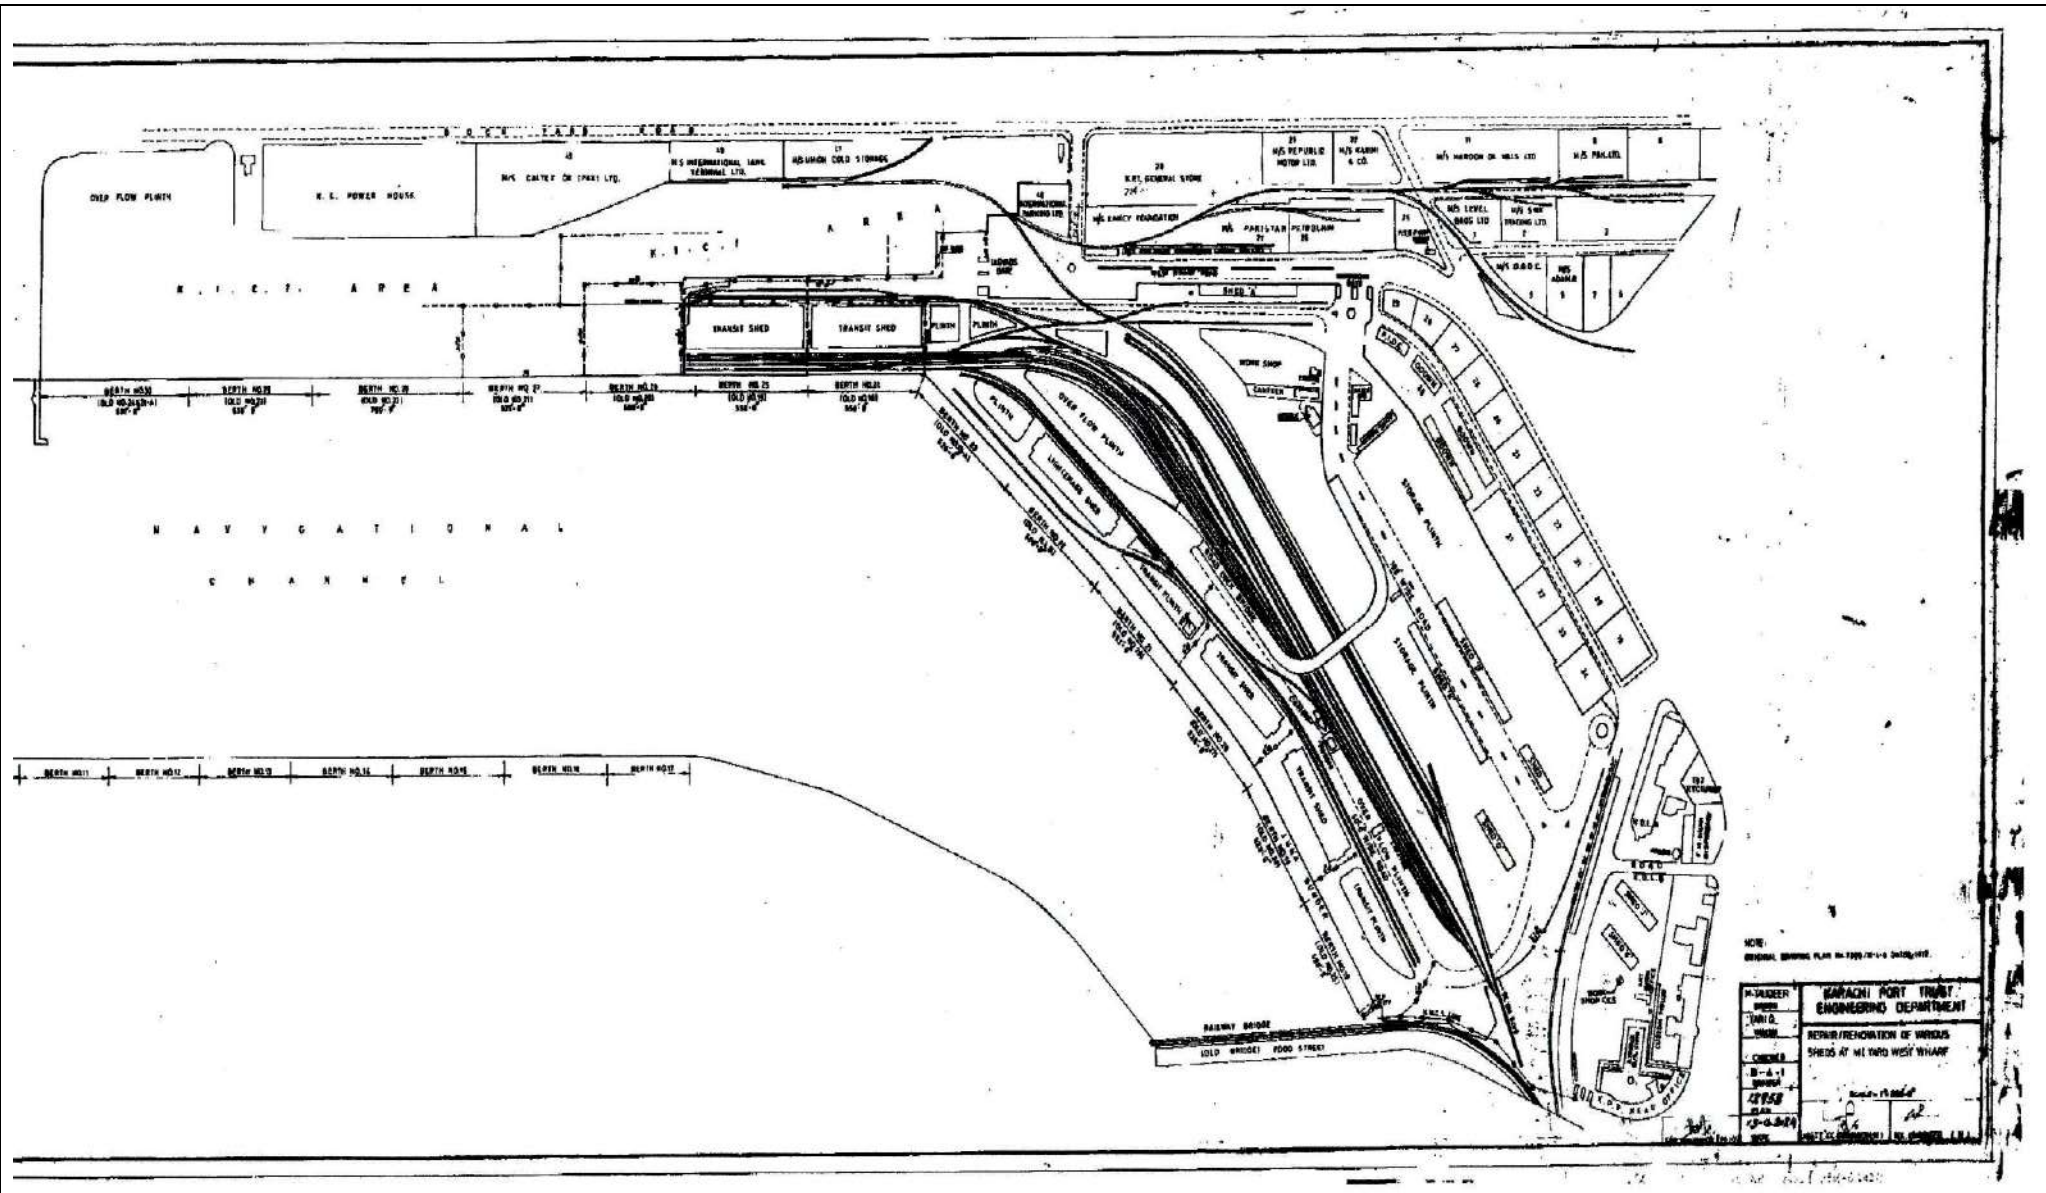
D O C K Y A R D A R E A

OVER FLOW PLINTH

K. E. POWER HOUSE

48
M/S CALTEX OIL (PAK) LTD.

49
M/S INTERNATIONAL TANK TERMINAL LTD.

17
M/S UNION COLD STORAGE

28
K.P.T. GENERAL STORE

29
M/S REPUBLIC MOTOR LTD.

30
M/S KARIM & CO.

M/S HAROON OIL MILLS LTD

M/S PAK LTD.

M/S EMCY FOUNDATION

M/S PAKISTAN PETROLEUM

M/S LEVEL BAGS LTD

M/S SHIP BREAKING LTD

M/S O.G.D.C.

M/S ADAMJEE

K. I. C. T. AREA

K. I. C. T. AREA

SHED 'A'

TRANSIT SHED

TRANSIT SHED

PLINTH

PLINTH

WORK SHOP

CANTEEN

BERTH NO.30 (OLD NO.24&25-A) 600'-0"

BERTH NO.29 (OLD NO.23) 630'-0"

BERTH NO.28 (OLD NO.22) 790'-0"

BERTH NO.27 (OLD NO.21) 520'-0"

BERTH NO.26 (OLD NO.20) 600'-0"

BERTH NO.25 (OLD NO.19) 550'-0"

BERTH NO.24 (OLD NO.18) 550'-0"

PLINTH

OVER FLOW PLINTH

LIGHTERAGE SHED

TRANSIT PLINTH

TRANSIT SHED

TRANSIT SHED

TRANSIT PLINTH

STORAGE PLINTH

STORAGE PLINTH

N A V Y G A T I O N A L

C H A N N E L

BERTH NO.11 BERTH NO.12 BERTH NO.13 BERTH NO.14 BERTH NO.15 BERTH NO.16 BERTH NO.17

RAILWAY BRIDGE

(OLD BRIDGE) FOOD STREET

K.P.T. HEAD OFFICE

NOTE:
GENERAL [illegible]

KARACHI PORT TRUST
ENGINEERING DEPARTMENT

REPAIR/RENOVATION OF VARIOUS SHEDS AT WEST WHARF

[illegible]